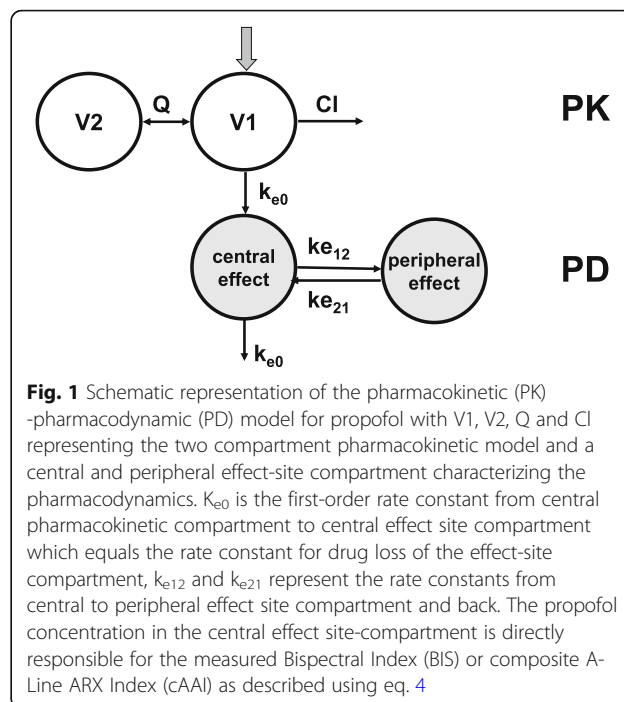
V2

Q

V1

Cl

PK

$k_{e0}$

central effect

$ke_{12}$

$ke_{21}$

peripheral effect

PD

$k_{e0}$

**Fig. 1** Schematic representation of the pharmacokinetic (PK) -pharmacodynamic (PD) model for propofol with V1, V2, Q and Cl representing the two compartment pharmacokinetic model and a central and peripheral effect-site compartment characterizing the pharmacodynamics. $K_{e0}$ is the first-order rate constant from central pharmacokinetic compartment to central effect site compartment which equals the rate constant for drug loss of the effect-site compartment, $k_{e12}$ and $k_{e21}$ represent the rate constants from central to peripheral effect site compartment and back. The propofol concentration in the central effect site-compartment is directly responsible for the measured Bispectral Index (BIS) or composite A-Line ARX Index (cAAI) as described using eq. 4